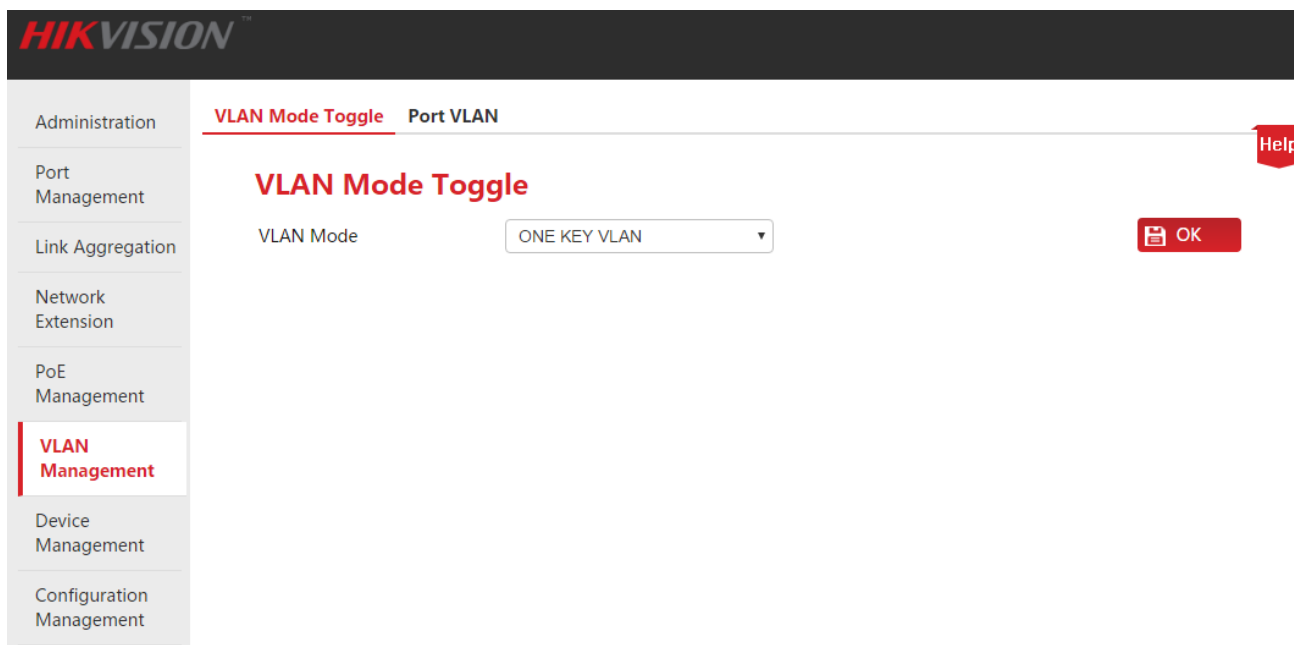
HIKVISION™

Administration

Port Management

Link Aggregation

Network Extension

PoE Management

VLAN Management

Device Management

Configuration Management

VLAN Mode Toggle Port VLAN

Help

VLAN Mode Toggle

VLAN Mode ONE KEY VLAN

OK